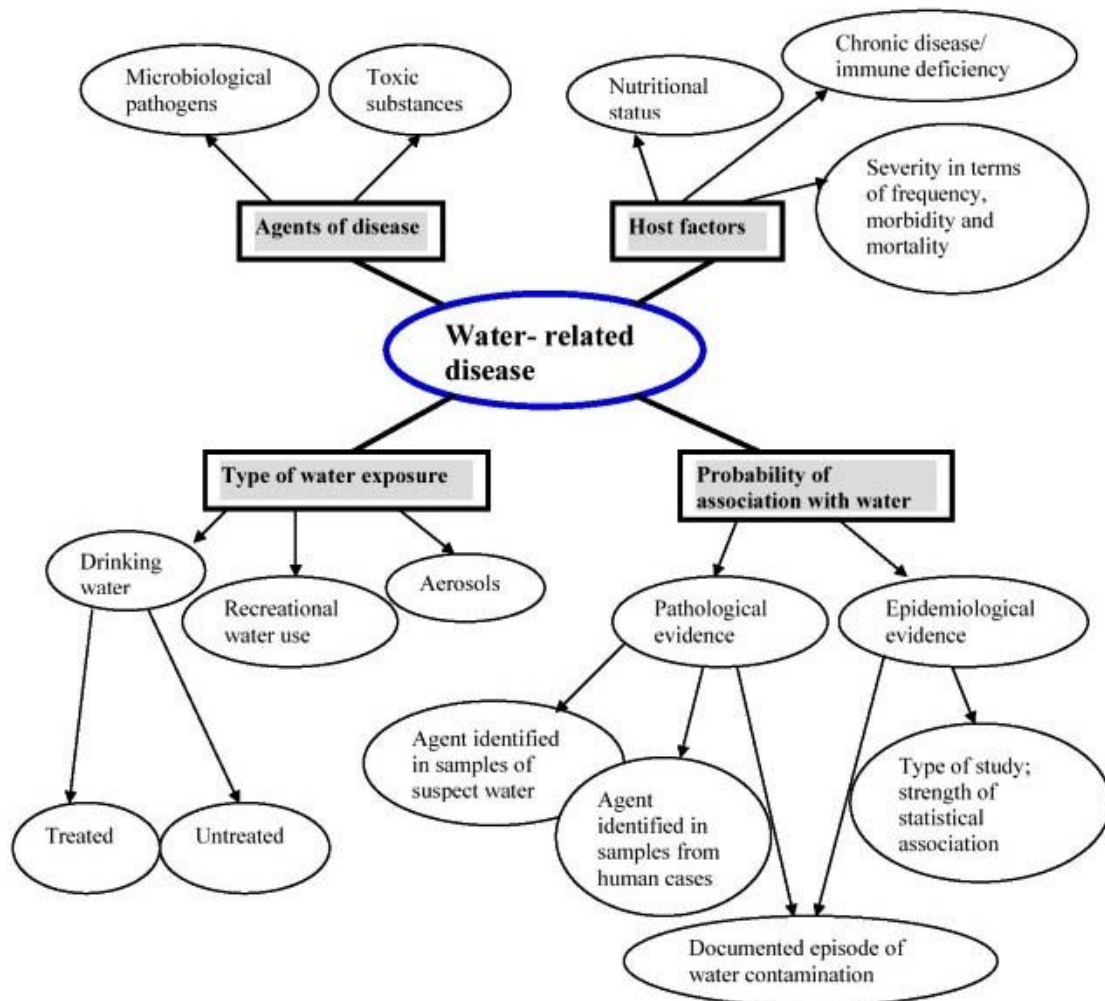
Microbiological pathogens

Toxic substances

Agents of disease

Nutritional status

Chronic disease/ immune deficiency

Severity in terms of frequency, morbidity and mortality

Host factors

Water- related disease

Type of water exposure

Drinking water

Recreational water use

Aerosols

Treated

Untreated

Probability of association with water

Pathological evidence

Epidemiological evidence

Agent identified in samples of suspect water

Agent identified in samples from human cases

Type of study; strength of statistical association

Documented episode of water contamination